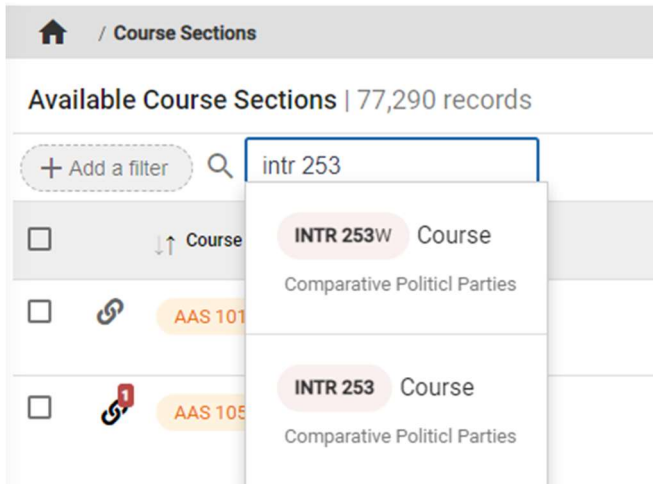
/ Course Sections

Available Course Sections | 77,290 records

+ Add a filter

intr 253

Course

AAS 101

1

AAS 105

INTR 253W Course

Comparative Politicl Parties

INTR 253 Course

Comparative Politicl Parties